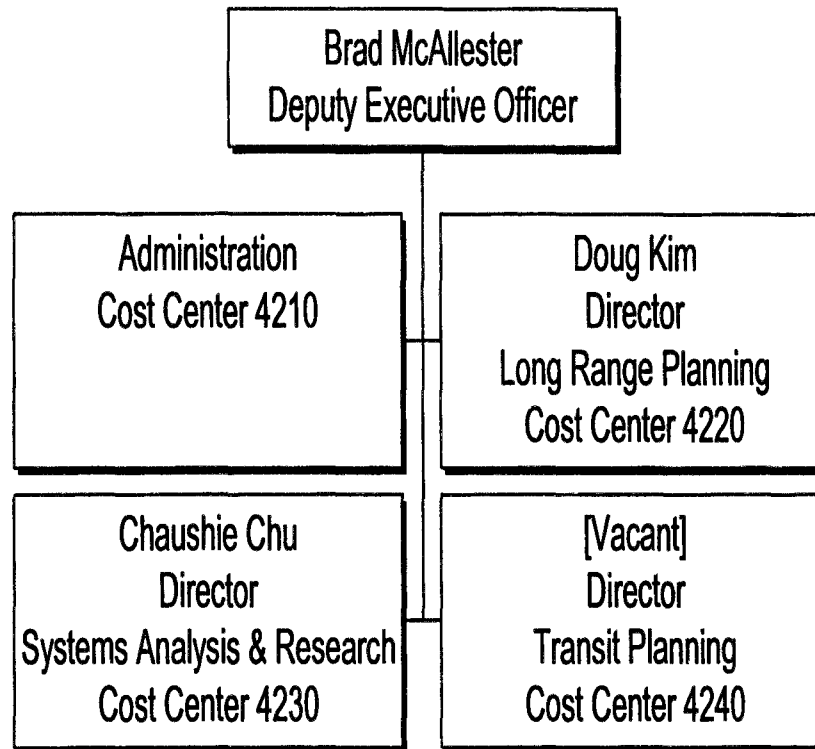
Brad McAllester
Deputy Executive Officer

Administration
Cost Center 4210

Doug Kim
Director
Long Range Planning
Cost Center 4220

Chaushie Chu
Director
Systems Analysis & Research
Cost Center 4230

[Vacant]
Director
Transit Planning
Cost Center 4240